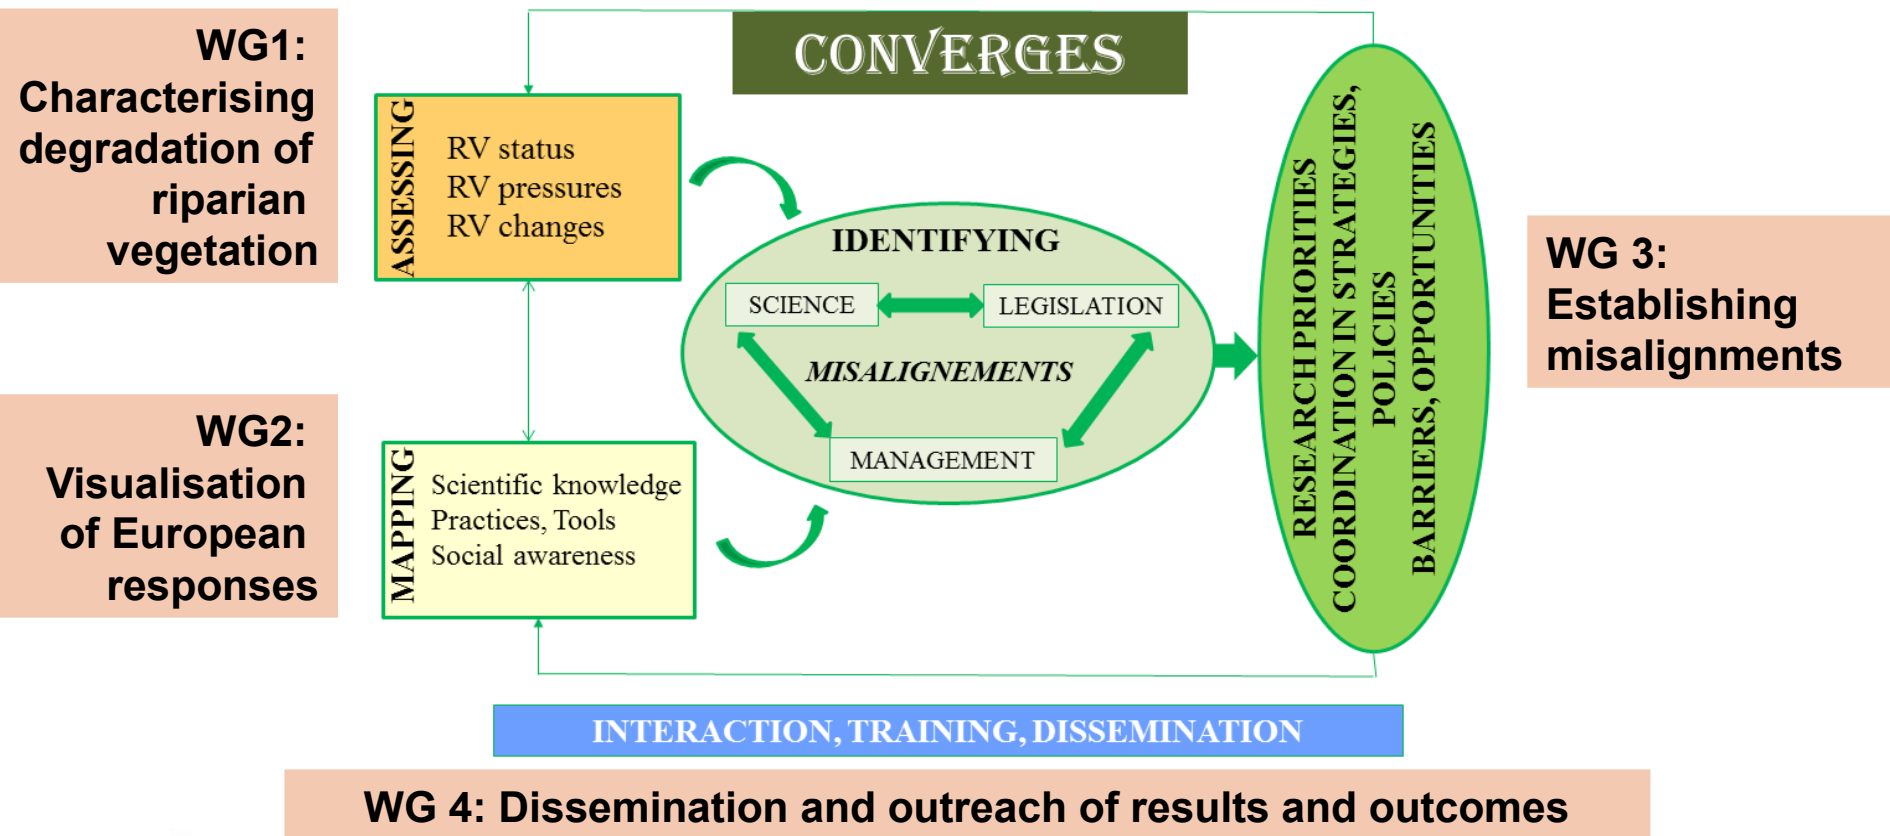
WG1: Characterising degradation of riparian vegetation

CONVERGES

ASSESSING

RV status
RV pressures
RV changes

IDENTIFYING

SCIENCE

LEGISLATION

MISALIGNEMENTS

MANAGEMENT

RESEARCH PRIORITIES
COORDINATION IN STRATEGIES, POLICIES
BARRIERS, OPPORTUNITIES

WG 3: Establishing misalignments

WG2: Visualisation of European responses

MAPPING

Scientific knowledge
Practices, Tools
Social awareness

INTERACTION, TRAINING, DISSEMINATION

WG 4: Dissemination and outreach of results and outcomes